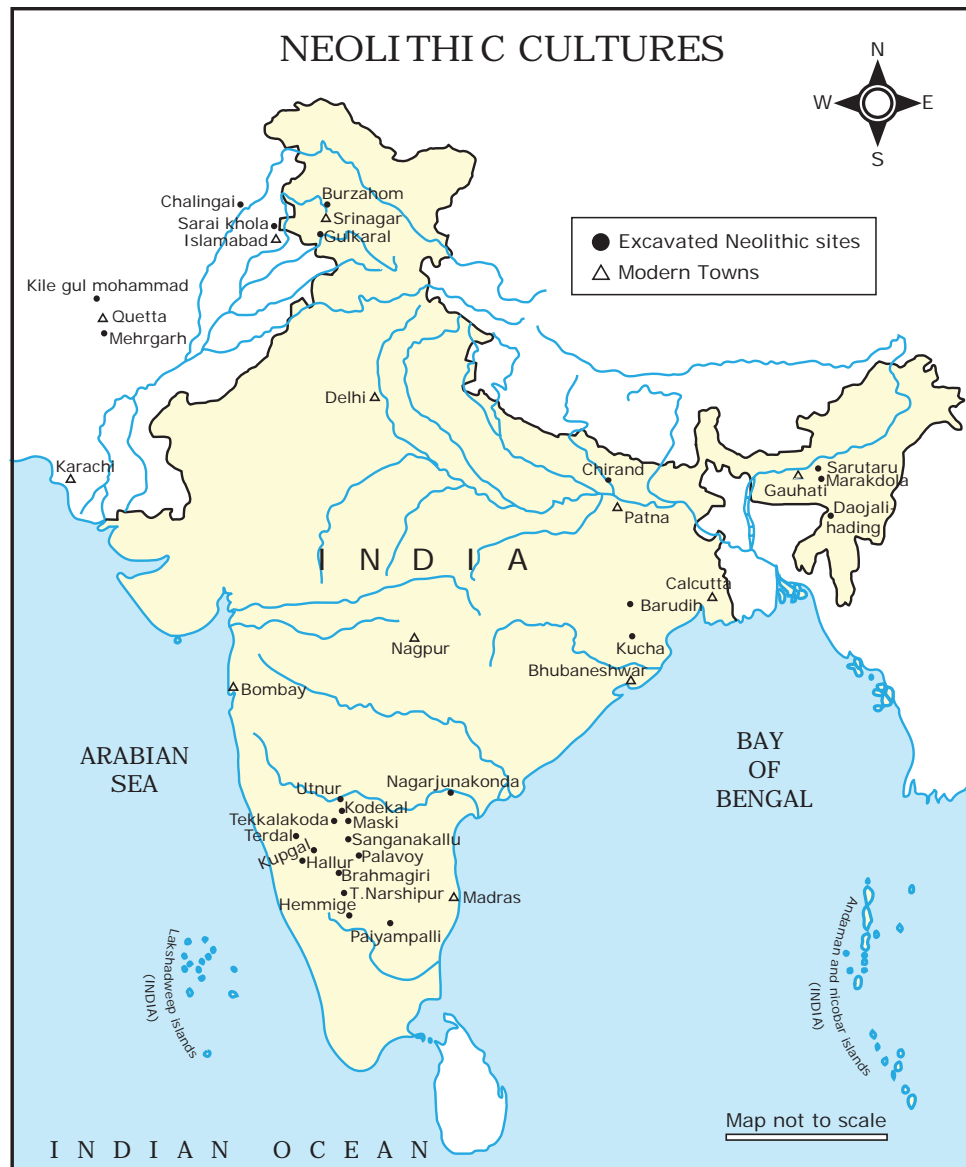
NEOLITHIC CULTURES

N
W
E
S

Excavated Neolithic sites
Modern Towns

Chalingai
Burzahom
Sarai khola
Srinagar
Islamabad
Gufkaral
Kile gul mohammad
Quetta
Mehrgarh
Delhi
Karachi
Chirand
Patna
Sarutaru
Marakdola
Gauhati
Daojali-hading
INDIA
Calcutta
Barudih
Nagpur
Kucha
Bhubaneshwar
Bombay
ARABIAN SEA
BAY OF BENGAL
Utnur
Nagarjunakonda
Kodekal
Tekkalakoda
Maski
Terdal
Sanganakallu
Kupgal
Hallur
Palavoy
Brahmagiri
T.Narshipur
Madras
Hemmige
Paiyampalli
Lakshadweep islands (INDIA)
Andaman and nicobar islands (INDIA)
Map not to scale
INDIAN OCEAN